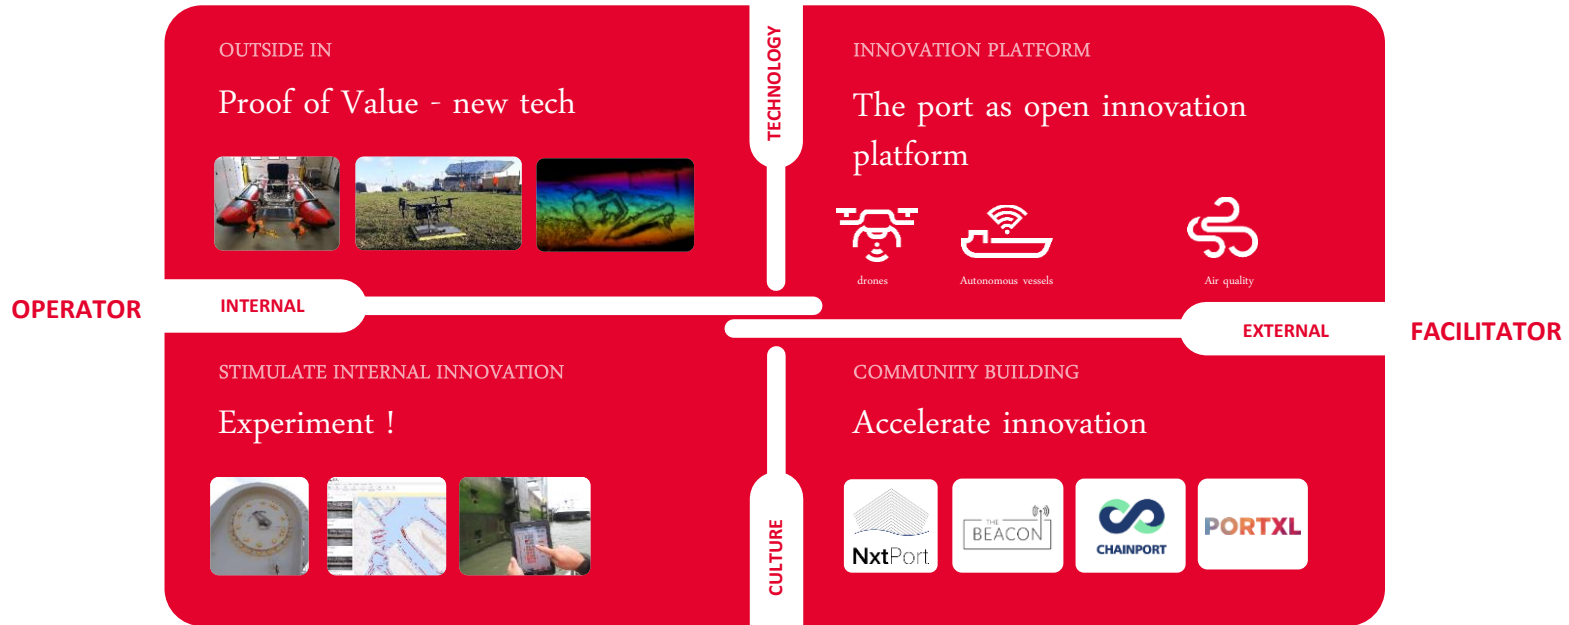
OUTSIDE IN

Proof of Value - new tech

TECHNOLOGY

INNOVATION PLATFORM

The port as open innovation platform

drones

Autonomous vessels

Air quality

OPERATOR

INTERNAL

EXTERNAL

FACILITATOR

STIMULATE INTERNAL INNOVATION

Experiment !

COMMUNITY BUILDING

Accelerate innovation

CULTURE

NxtPort

THE BEACON

CHAINPORT

PORTXL